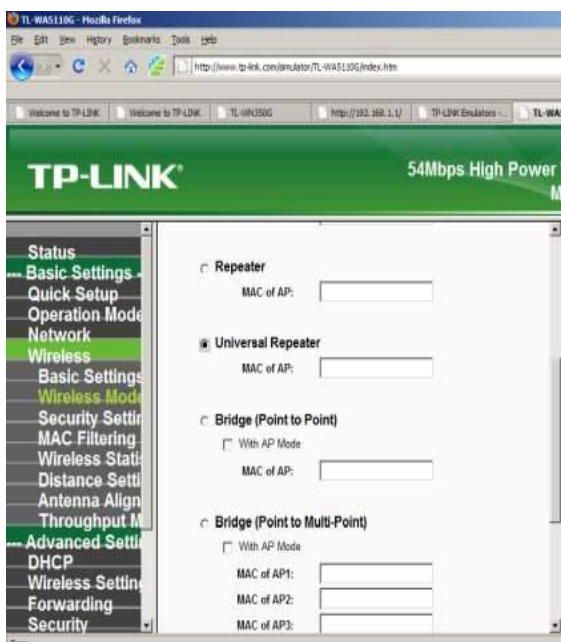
TL-WA5110G - Mozilla Firefox
File Edit View History Bookmarks Tools Help
http://www.tp-link.com/simulator/TL-WA5110G/index.htm
Welcome to TP-LINK | Welcome to TP-LINK | TL-WN350G | http://192.168.1.1/ | TP-LINK Emulators - | TL-WA

TP-LINK
54Mbps High Power
M

Status
--- Basic Settings -
Quick Setup
Operation Mode
Network
Wireless
Basic Settings
Wireless Mode
Security Settin
MAC Filtering
Wireless Stati
Distance Setti
Antenna Align
Throughput M
--- Advanced Setti
DHCP
Wireless Settin
Forwarding
Security

Repeater
MAC of AP:

Universal Repeater
MAC of AP:

Bridge (Point to Point)
With AP Mode
MAC of AP:

Bridge (Point to Multi-Point)
With AP Mode
MAC of AP1:
MAC of AP2:
MAC of AP3: